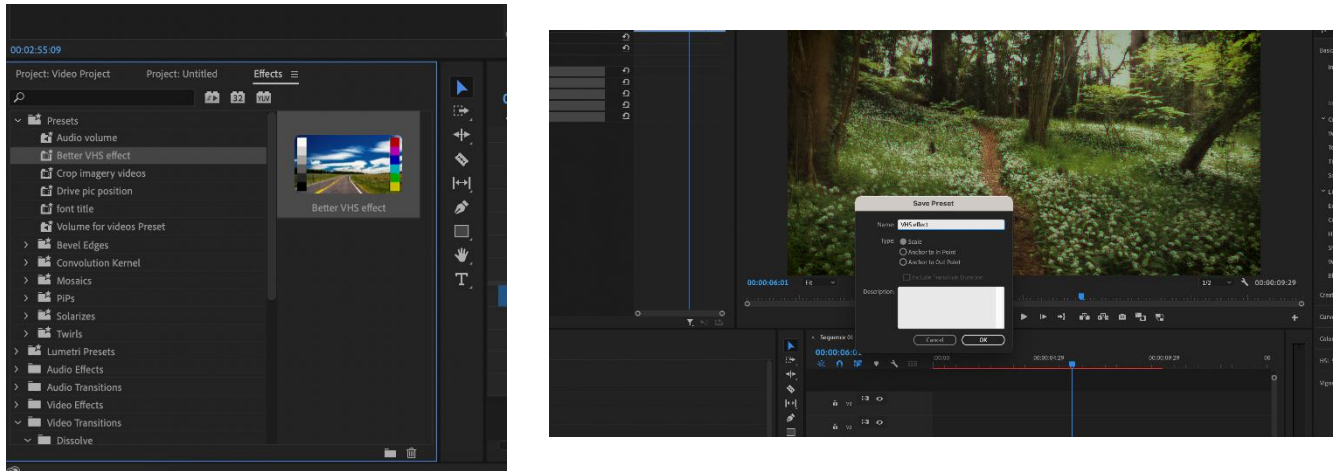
00:02:55:09

Project: Video Project Project: Untitled Effects ≡

32 YUV

Presets
Audio volume
Better VHS effect
Crop imagery videos
Drive pic position
font title
Volume for videos Preset
Bevel Edges
Convolution Kernel
Mosaics
PiPs
Solarizes
Twirls
Lumetri Presets
Audio Effects
Audio Transitions
Video Effects
Video Transitions
Dissolve

Better VHS effect

T

Save Preset
Name: VHS effect
Type: Scale
Anchor to In Point
Anchor to Out Point
Include Transition Duration
Description:
Cancel OK

00:00:06:01 Fit 1/2 00:00:09:29

00:00:06:01
00:00 00:00:04:29 00:00:09:29

V2
V1